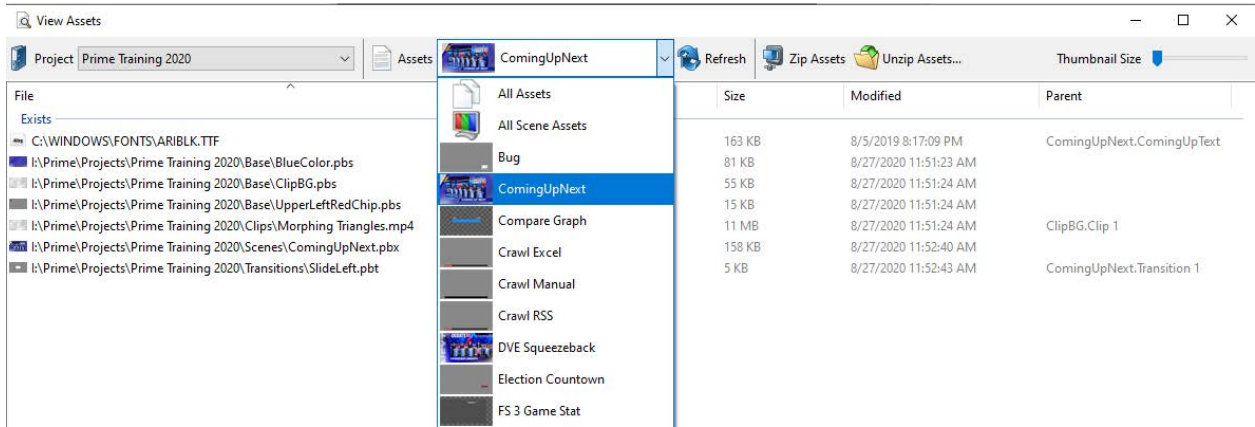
View Assets

Project Prime Training 2020

Assets ComingUpNext

Refresh Zip Assets Unzip Assets...

Thumbnail Size

| File | Size | Modified | Parent |
|---|---|---|---|
| Exists | | | |
| C:\WINDOWS\FONTS\ARIBLK.TTF | 163 KB | 8/5/2019 8:17:09 PM | ComingUpNext.ComingUpText |
| I:\Prime\Projects\Prime Training 2020\Base\BlueColor.pbs | 81 KB | 8/27/2020 11:51:23 AM | |
| I:\Prime\Projects\Prime Training 2020\Base\ClipBG.pbs | 55 KB | 8/27/2020 11:51:24 AM | |
| I:\Prime\Projects\Prime Training 2020\Base\UpperLeftRedChip.pbs | 15 KB | 8/27/2020 11:51:24 AM | |
| I:\Prime\Projects\Prime Training 2020\Clips\Morphing Triangles.mp4 | 11 MB | 8/27/2020 11:51:24 AM | ClipBG.Clip 1 |
| I:\Prime\Projects\Prime Training 2020\Scenes\ComingUpNext.pbx | 158 KB | 8/27/2020 11:52:40 AM | |
| I:\Prime\Projects\Prime Training 2020\Transitions\SlideLeft.pbt | 5 KB | 8/27/2020 11:52:43 AM | ComingUpNext.Transition 1 |

All Assets
All Scene Assets
Bug
ComingUpNext
Compare Graph
Crawl Excel
Crawl Manual
Crawl RSS
DVE Squeezeback
Election Countown
FS 3 Game Stat